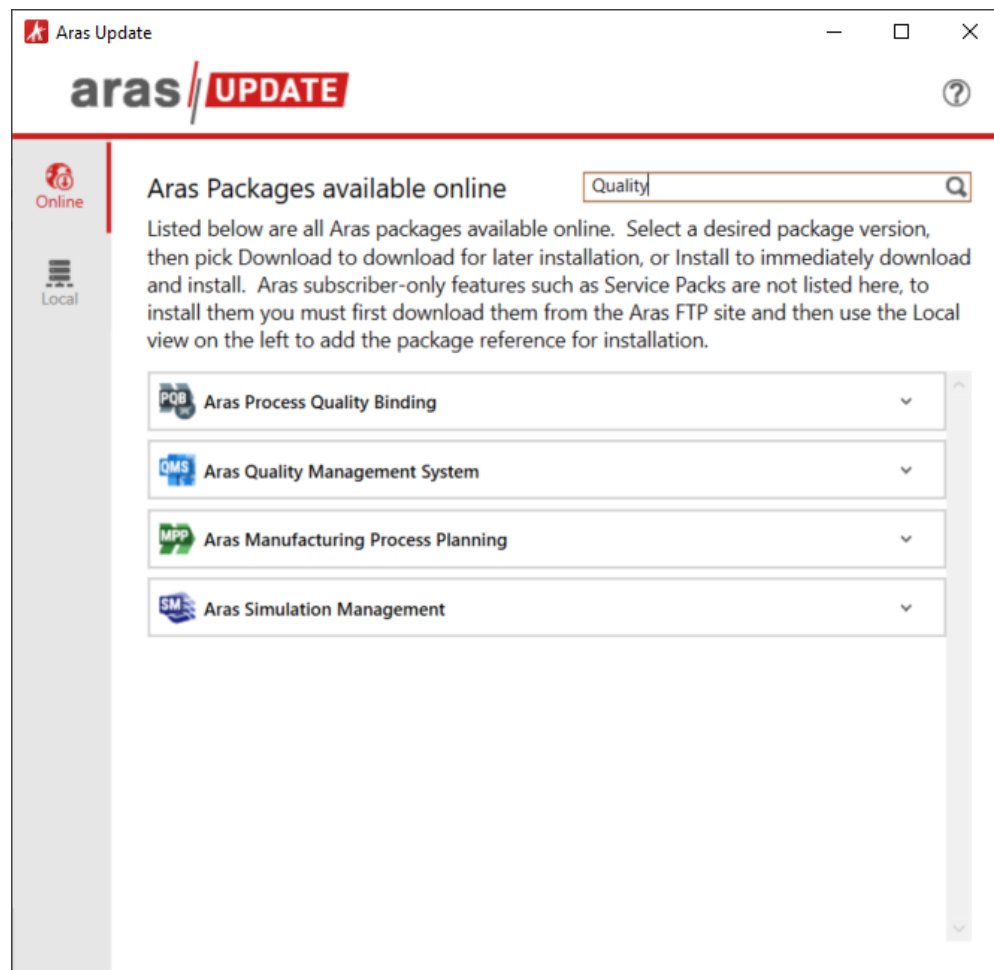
Aras Update

aras UPDATE

?

Online

Local

Aras Packages available online

Quality

Listed below are all Aras packages available online. Select a desired package version, then pick Download to download for later installation, or Install to immediately download and install. Aras subscriber-only features such as Service Packs are not listed here, to install them you must first download them from the Aras FTP site and then use the Local view on the left to add the package reference for installation.

PQB Aras Process Quality Binding

QMS Aras Quality Management System

MPP Aras Manufacturing Process Planning

SM Aras Simulation Management